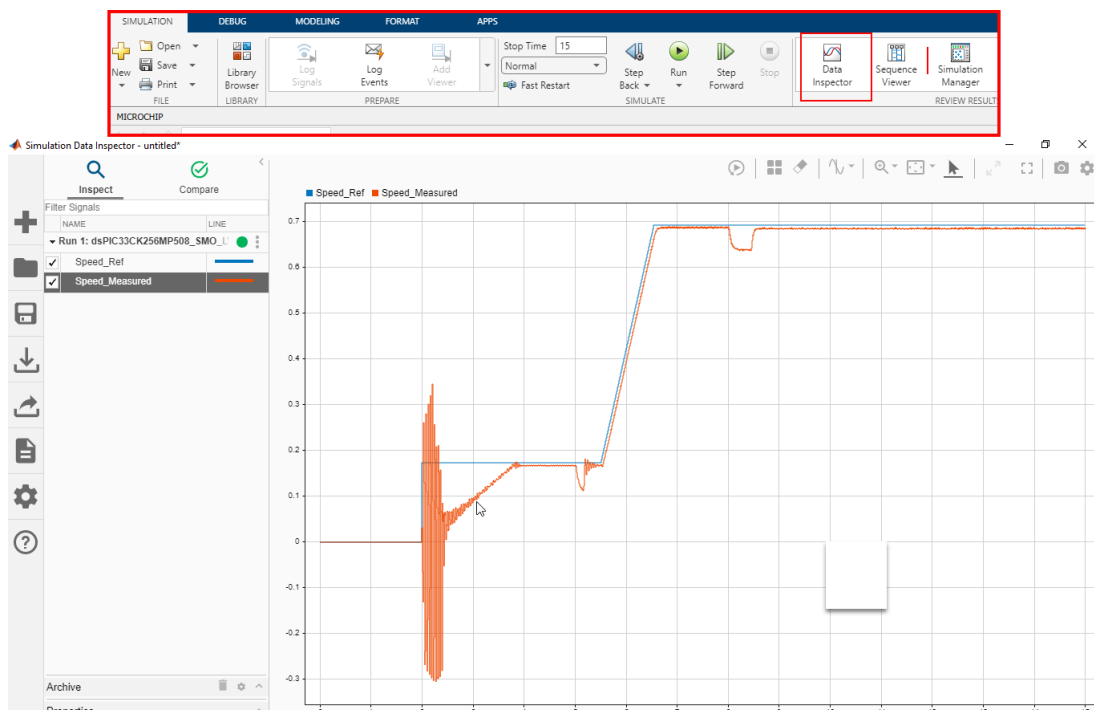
SIMULATION DEBUG MODELING FORMAT APPS

New Open Save Print FILE

Library Browser LIBRARY

Log Signals Log Events Add Viewer PREPARE

Stop Time 15
Normal
Fast Restart

Step Back Run Step Forward Stop SIMULATE

Data Inspector Sequence Viewer Simulation Manager REVIEW RESULT

MICROCHIP

Simulation Data Inspector - untitled*

Inspect Compare

Filter Signals

| NAME | LINE |
|---|---|
| Run 1: dsPIC33CK256MP508_SMO_l | |
| Speed_Ref | |
| Speed_Measured | |

Archive

Properties

Speed_Ref Speed_Measured

0.7
0.6
0.5
0.4
0.3
0.2
0.1
0
-0.1
-0.2
-0.3